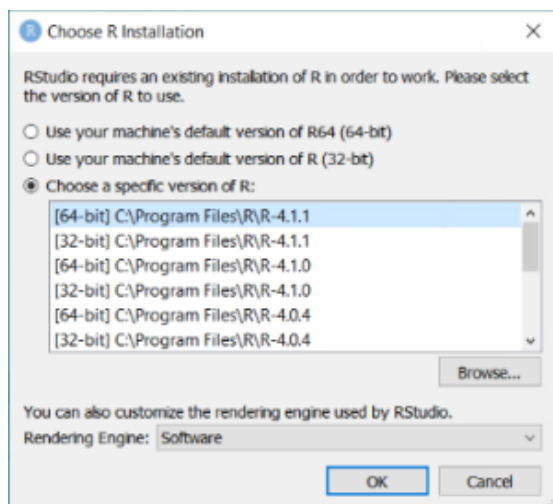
Choose R Installation

RStudio requires an existing installation of R in order to work. Please select the version of R to use.

Use your machine's default version of R64 (64-bit)
Use your machine's default version of R (32-bit)
Choose a specific version of R:

[64-bit] C:\Program Files\R\R-4.1.1
[32-bit] C:\Program Files\R\R-4.1.1
[64-bit] C:\Program Files\R\R-4.1.0
[32-bit] C:\Program Files\R\R-4.1.0
[64-bit] C:\Program Files\R\R-4.0.4
[32-bit] C:\Program Files\R\R-4.0.4

Browse...

You can also customize the rendering engine used by RStudio.
Rendering Engine: Software

OK
Cancel